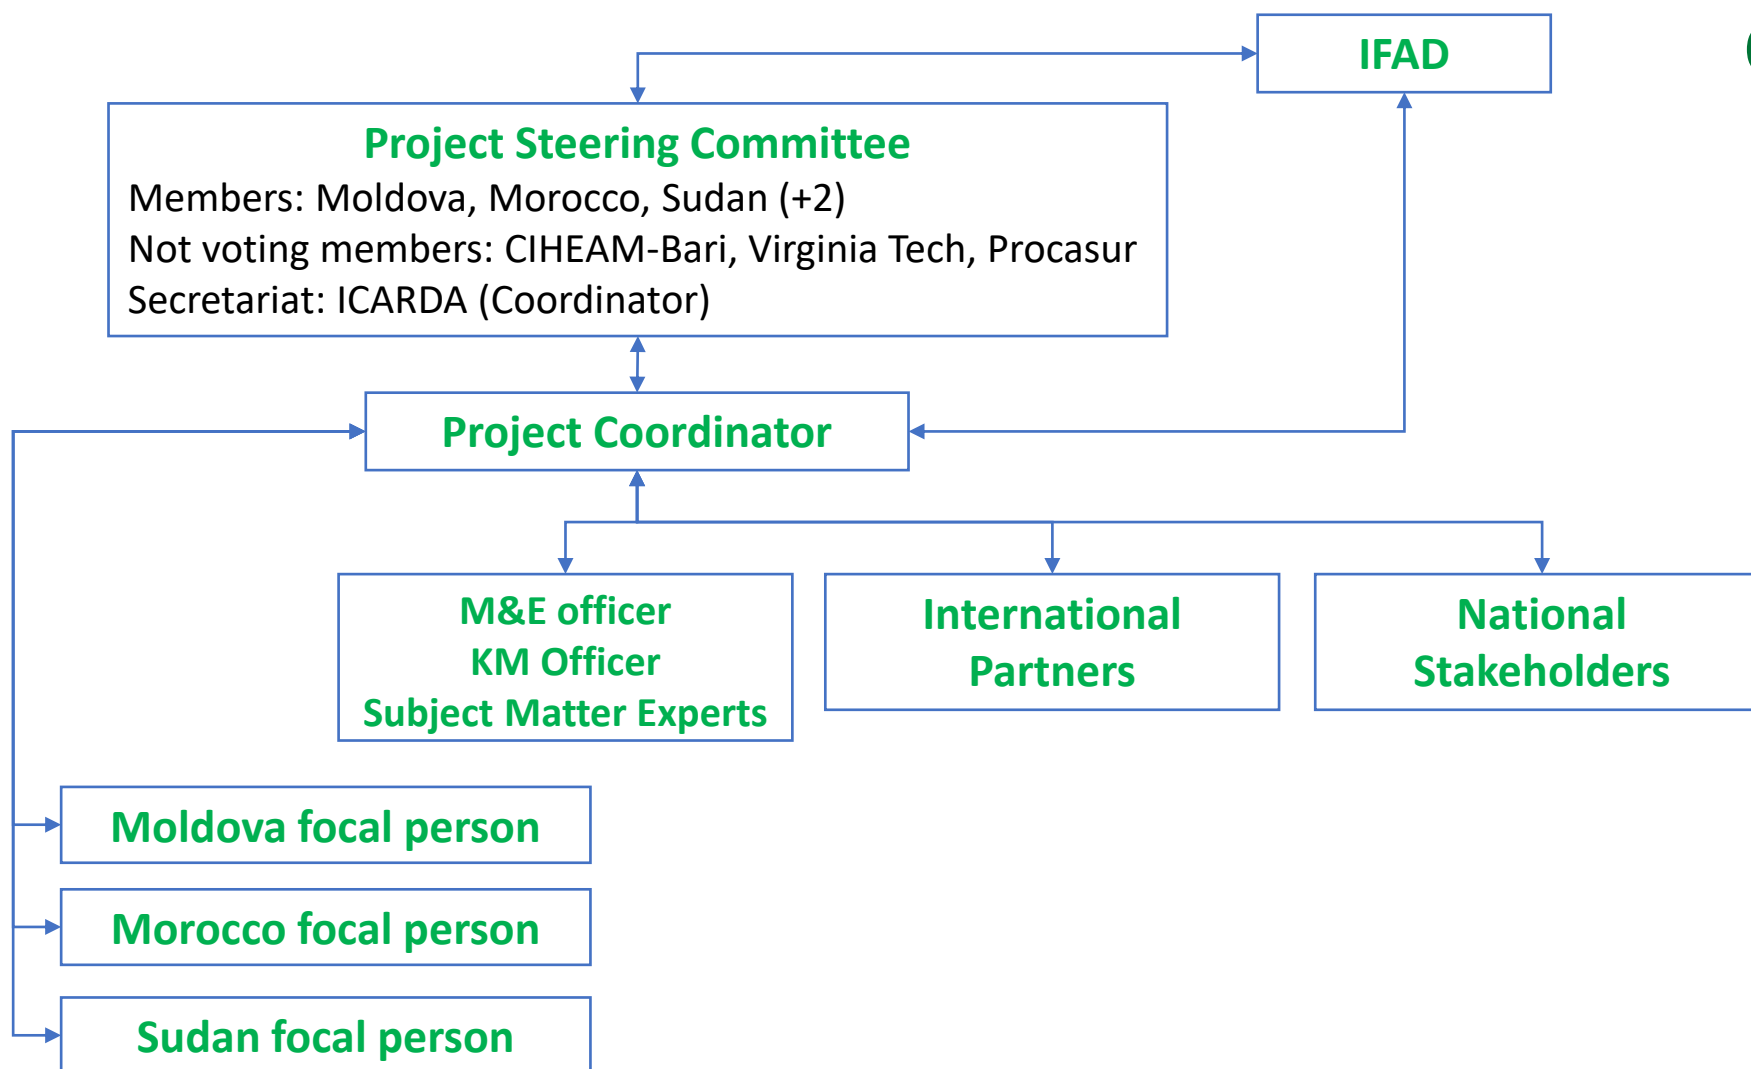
IFAD

Project Steering Committee
Members: Moldova, Morocco, Sudan (+2)
Not voting members: CIHEAM-Bari, Virginia Tech, Procasur
Secretariat: ICARDA (Coordinator)

Project Coordinator

M&E officer
KM Officer
Subject Matter Experts

International Partners

National Stakeholders

Moldova focal person

Morocco focal person

Sudan focal person